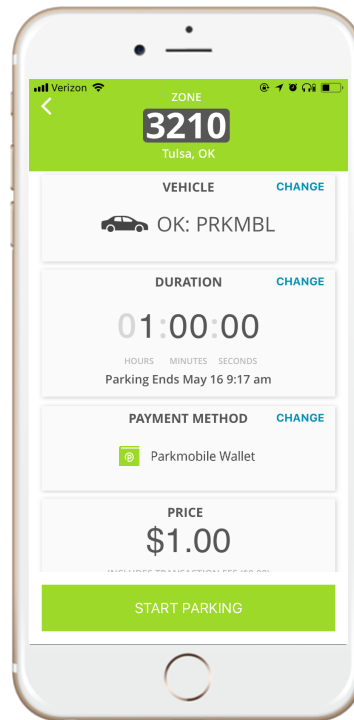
Verizon

ZONE
3210
Tulsa, OK

VEHICLE CHANGE
OK: PRKMBL

DURATION CHANGE
01:00:00
HOURS MINUTES SECONDS
Parking Ends May 16 9:17 am

PAYMENT METHOD CHANGE
Parkmobile Wallet

PRICE
$1.00
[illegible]

START PARKING